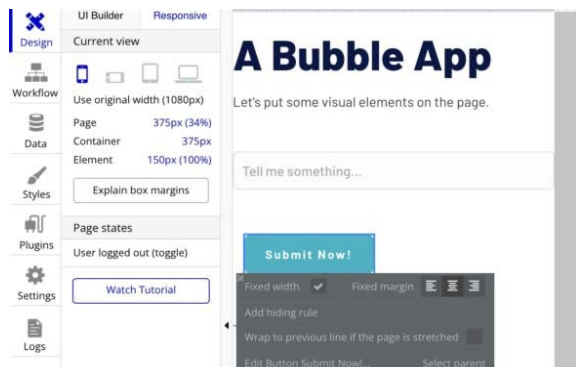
Design
Workflow
Data
Styles
Plugins
Settings
Logs

UI Builder
Responsive
Current view
Use original width (1080px)
Page 375px (34%)
Container 375px
Element 150px (100%)
Explain box margins
Page states
User logged out (toggle)
Watch Tutorial

A Bubble App
Let's put some visual elements on the page.
Tell me something...
Submit Now!
Fixed width
Fixed margin
Add hiding rule
Wrap to previous line if the page is stretched
Edit Button Submit Now!...
Select parent